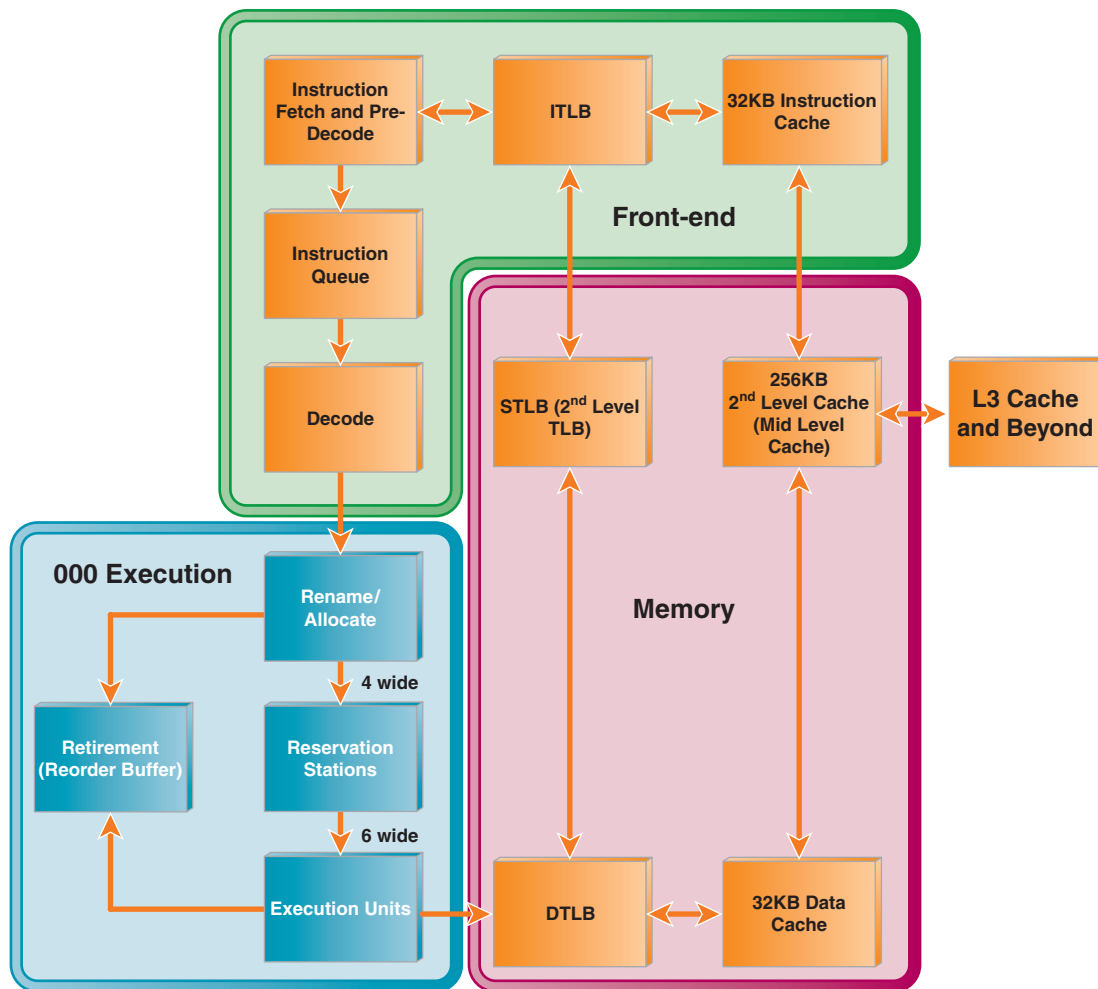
Instruction Fetch and Pre-Decode

ITLB

32KB Instruction Cache

Front-end

Instruction Queue

Decode

STLB (2$^{nd}$ Level TLB)

256KB 2$^{nd}$ Level Cache (Mid Level Cache)

L3 Cache and Beyond

000 Execution

Rename/ Allocate

Memory

4 wide

Retirement (Reorder Buffer)

Reservation Stations

6 wide

Execution Units

DTLB

32KB Data Cache